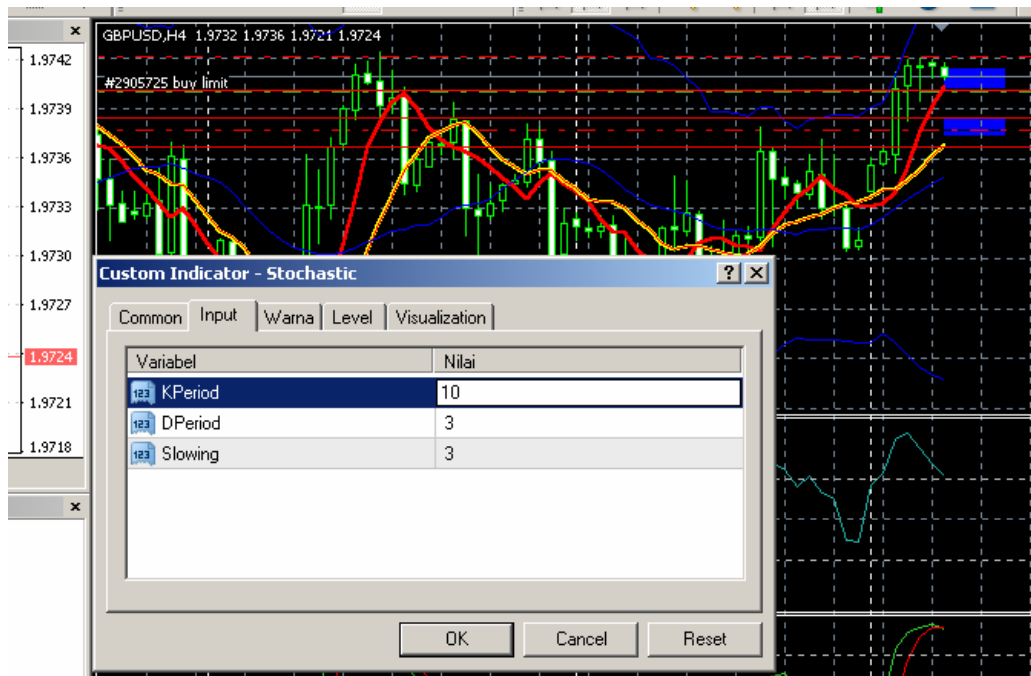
GBPUSD,H4 1.9732 1.9736 1.9721 1.9724

#2905725 buy limit

1.9742
1.9739
1.9736
1.9733
1.9730
1.9727
1.9724
1.9721
1.9718

Custom Indicator - Stochastic

Common | Input | Warna | Level | Visualization

| Variabel | Nilai |
|---|---|
| KPeriod | 10 |
| DPeriod | 3 |
| Slowing | 3 |

OK | Cancel | Reset